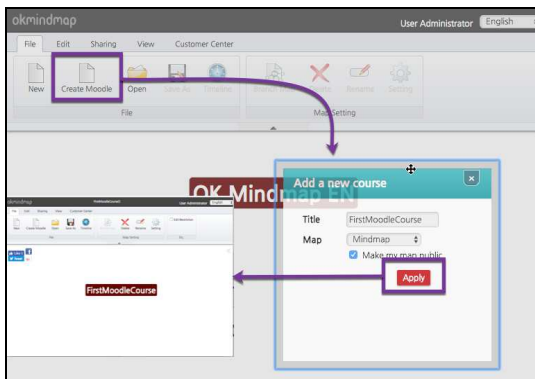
okmindmap

User Administrator English

File Edit Sharing View Customer Center

New Create Moodle Open Save As Timeline

File

Map Setting

OK Mindmap EN

Add a new course

Title FirstMoodleCourse

Map Mindmap

Make my map public

Apply

FirstMoodleCourse